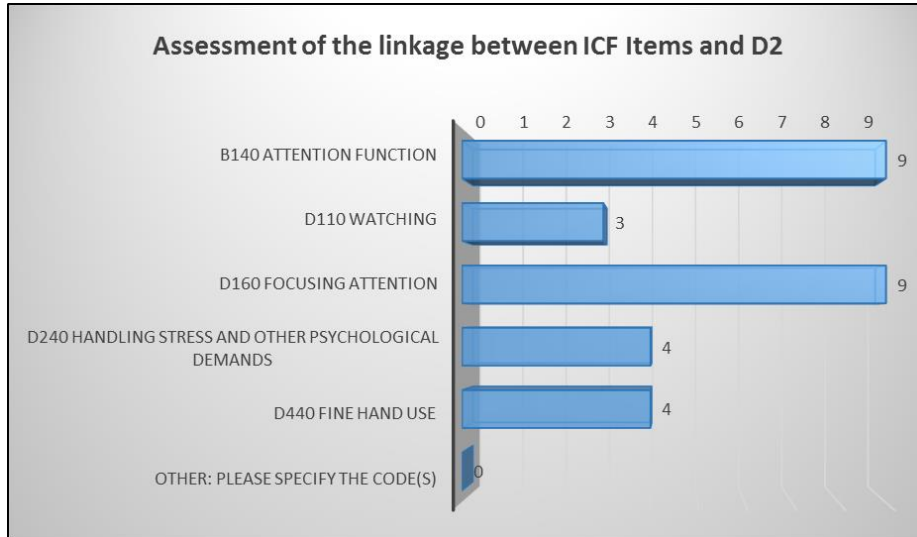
Assessment of the linkage between ICF Items and D2

0 1 2 3 4 5 6 7 8 9

B140 ATTENTION FUNCTION 9

D110 WATCHING 3

D160 FOCUSING ATTENTION 9

D240 HANDLING STRESS AND OTHER PSYCHOLOGICAL DEMANDS 4

D440 FINE HAND USE 4

OTHER: PLEASE SPECIFY THE CODE(S) 0